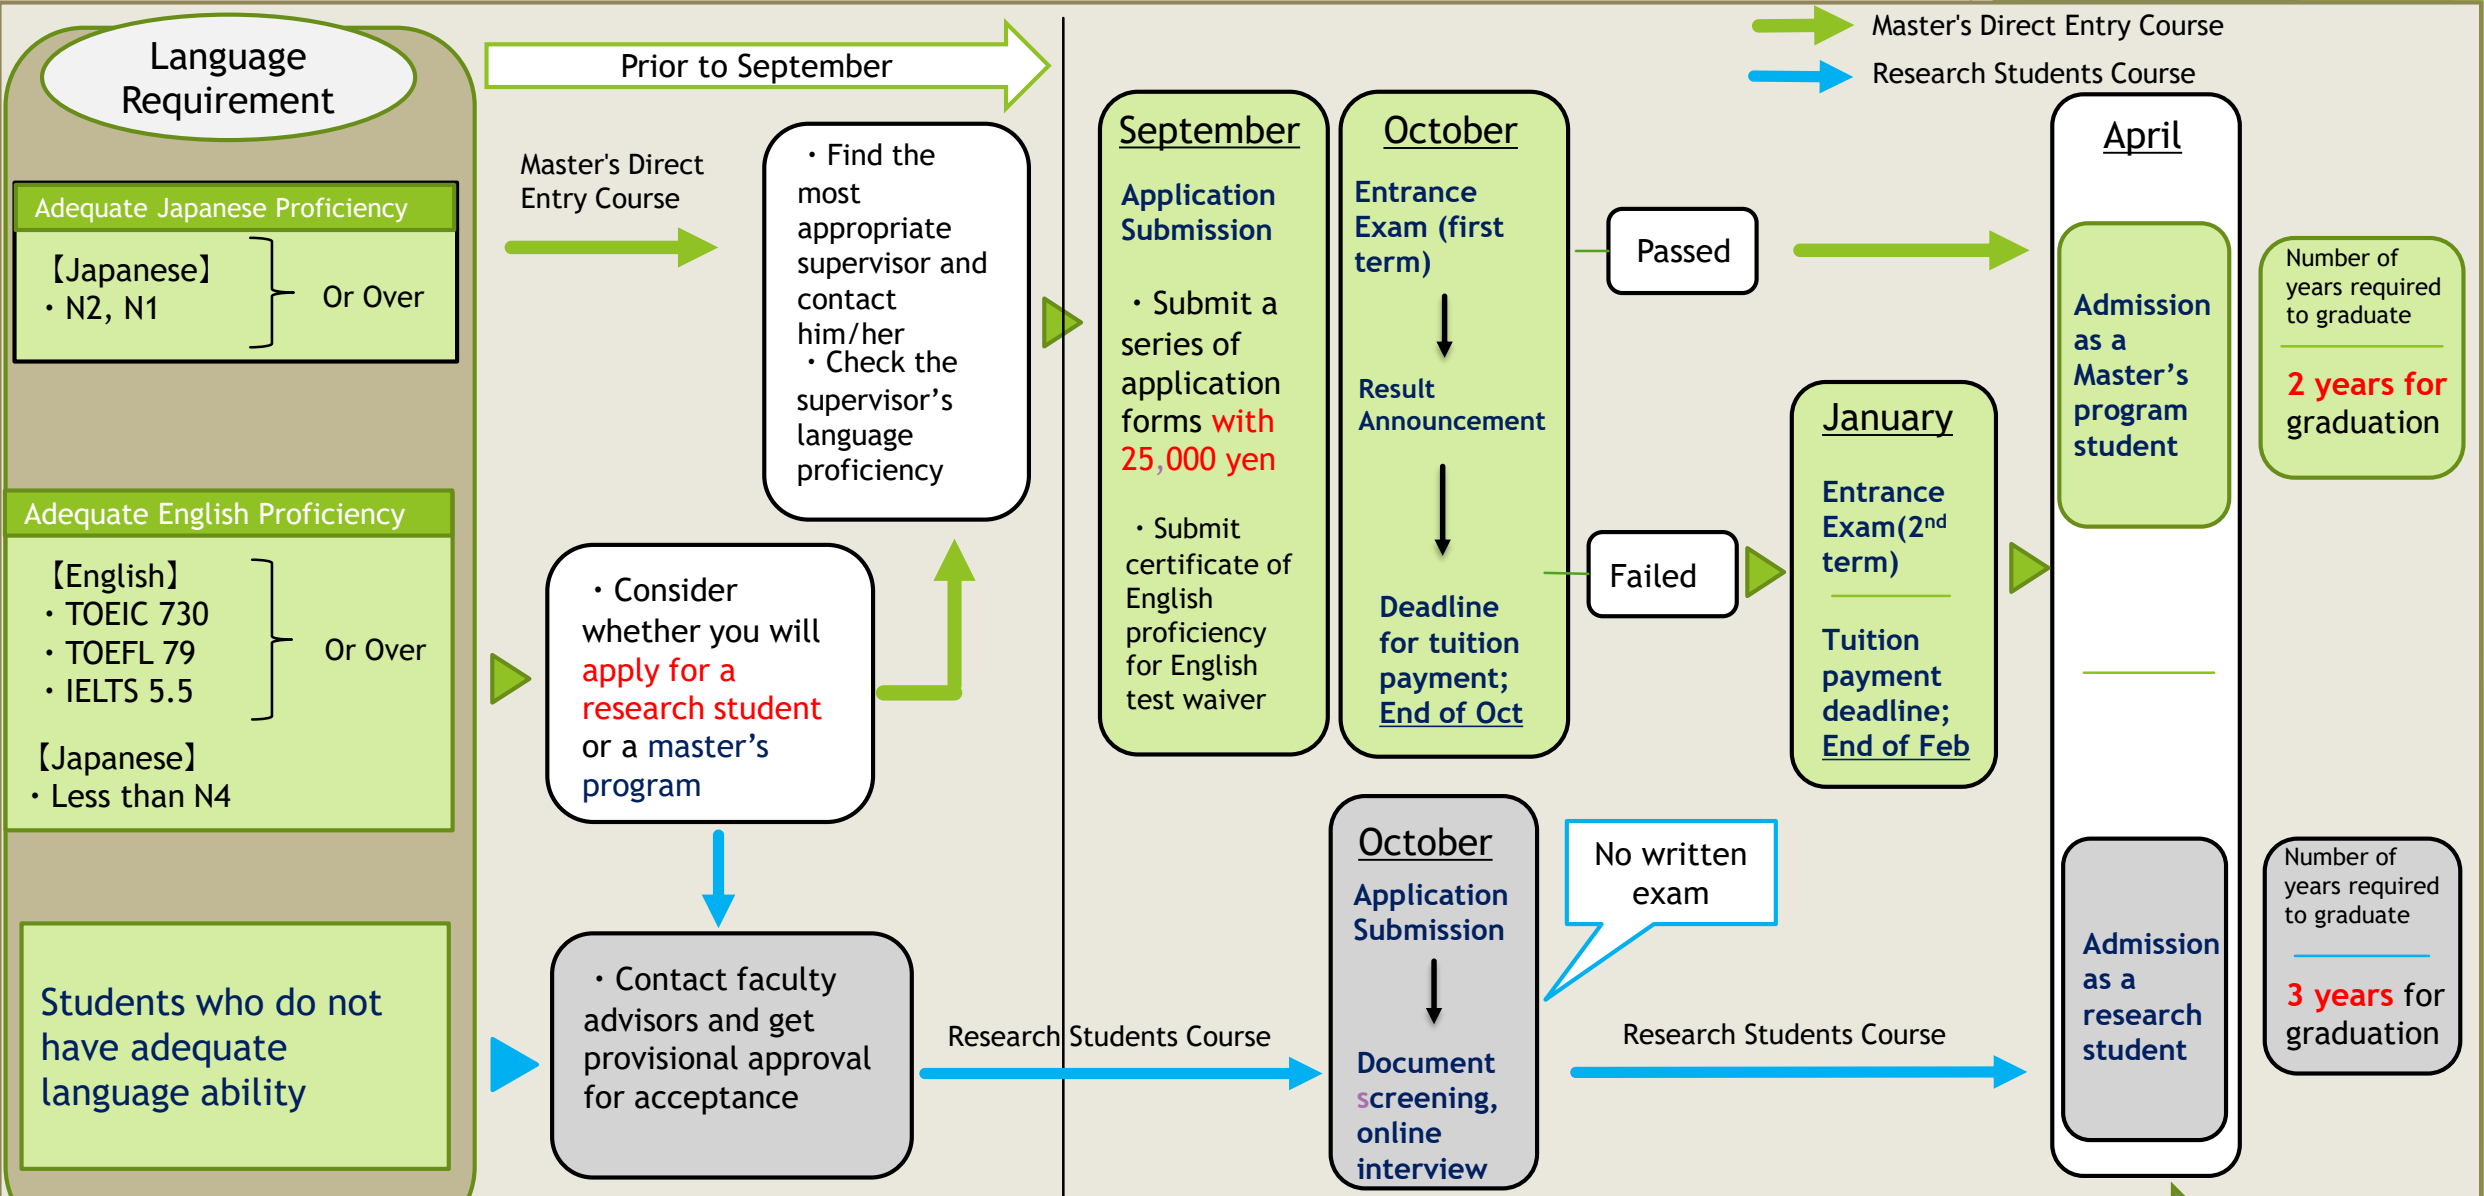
Master's Direct Entry Course
Research Students Course

Language Requirement

Adequate Japanese Proficiency
【Japanese】
・N2, N1
Or Over

Adequate English Proficiency
【English】
・TOEIC 730
・TOEFL 79
・IELTS 5.5
Or Over
【Japanese】
・Less than N4

Students who do not have adequate language ability

Prior to September

Master's Direct Entry Course

・Find the most appropriate supervisor and contact him/her
・Check the supervisor's language proficiency

・Consider whether you will apply for a research student or a master's program

・Contact faculty advisors and get provisional approval for acceptance

Research Students Course

September
Application Submission
・Submit a series of application forms with 25,000 yen
・Submit certificate of English proficiency for English test waiver

October
Entrance Exam (first term)
Result Announcement
Deadline for tuition payment; End of Oct

Passed

Failed

January
Entrance Exam(2$^{nd}$ term)
Tuition payment deadline; End of Feb

October
Application Submission
Document screening, online interview

No written exam

Research Students Course

April
Admission as a Master's program student
Admission as a research student

Number of years required to graduate
2 years for graduation

Number of years required to graduate
3 years for graduation